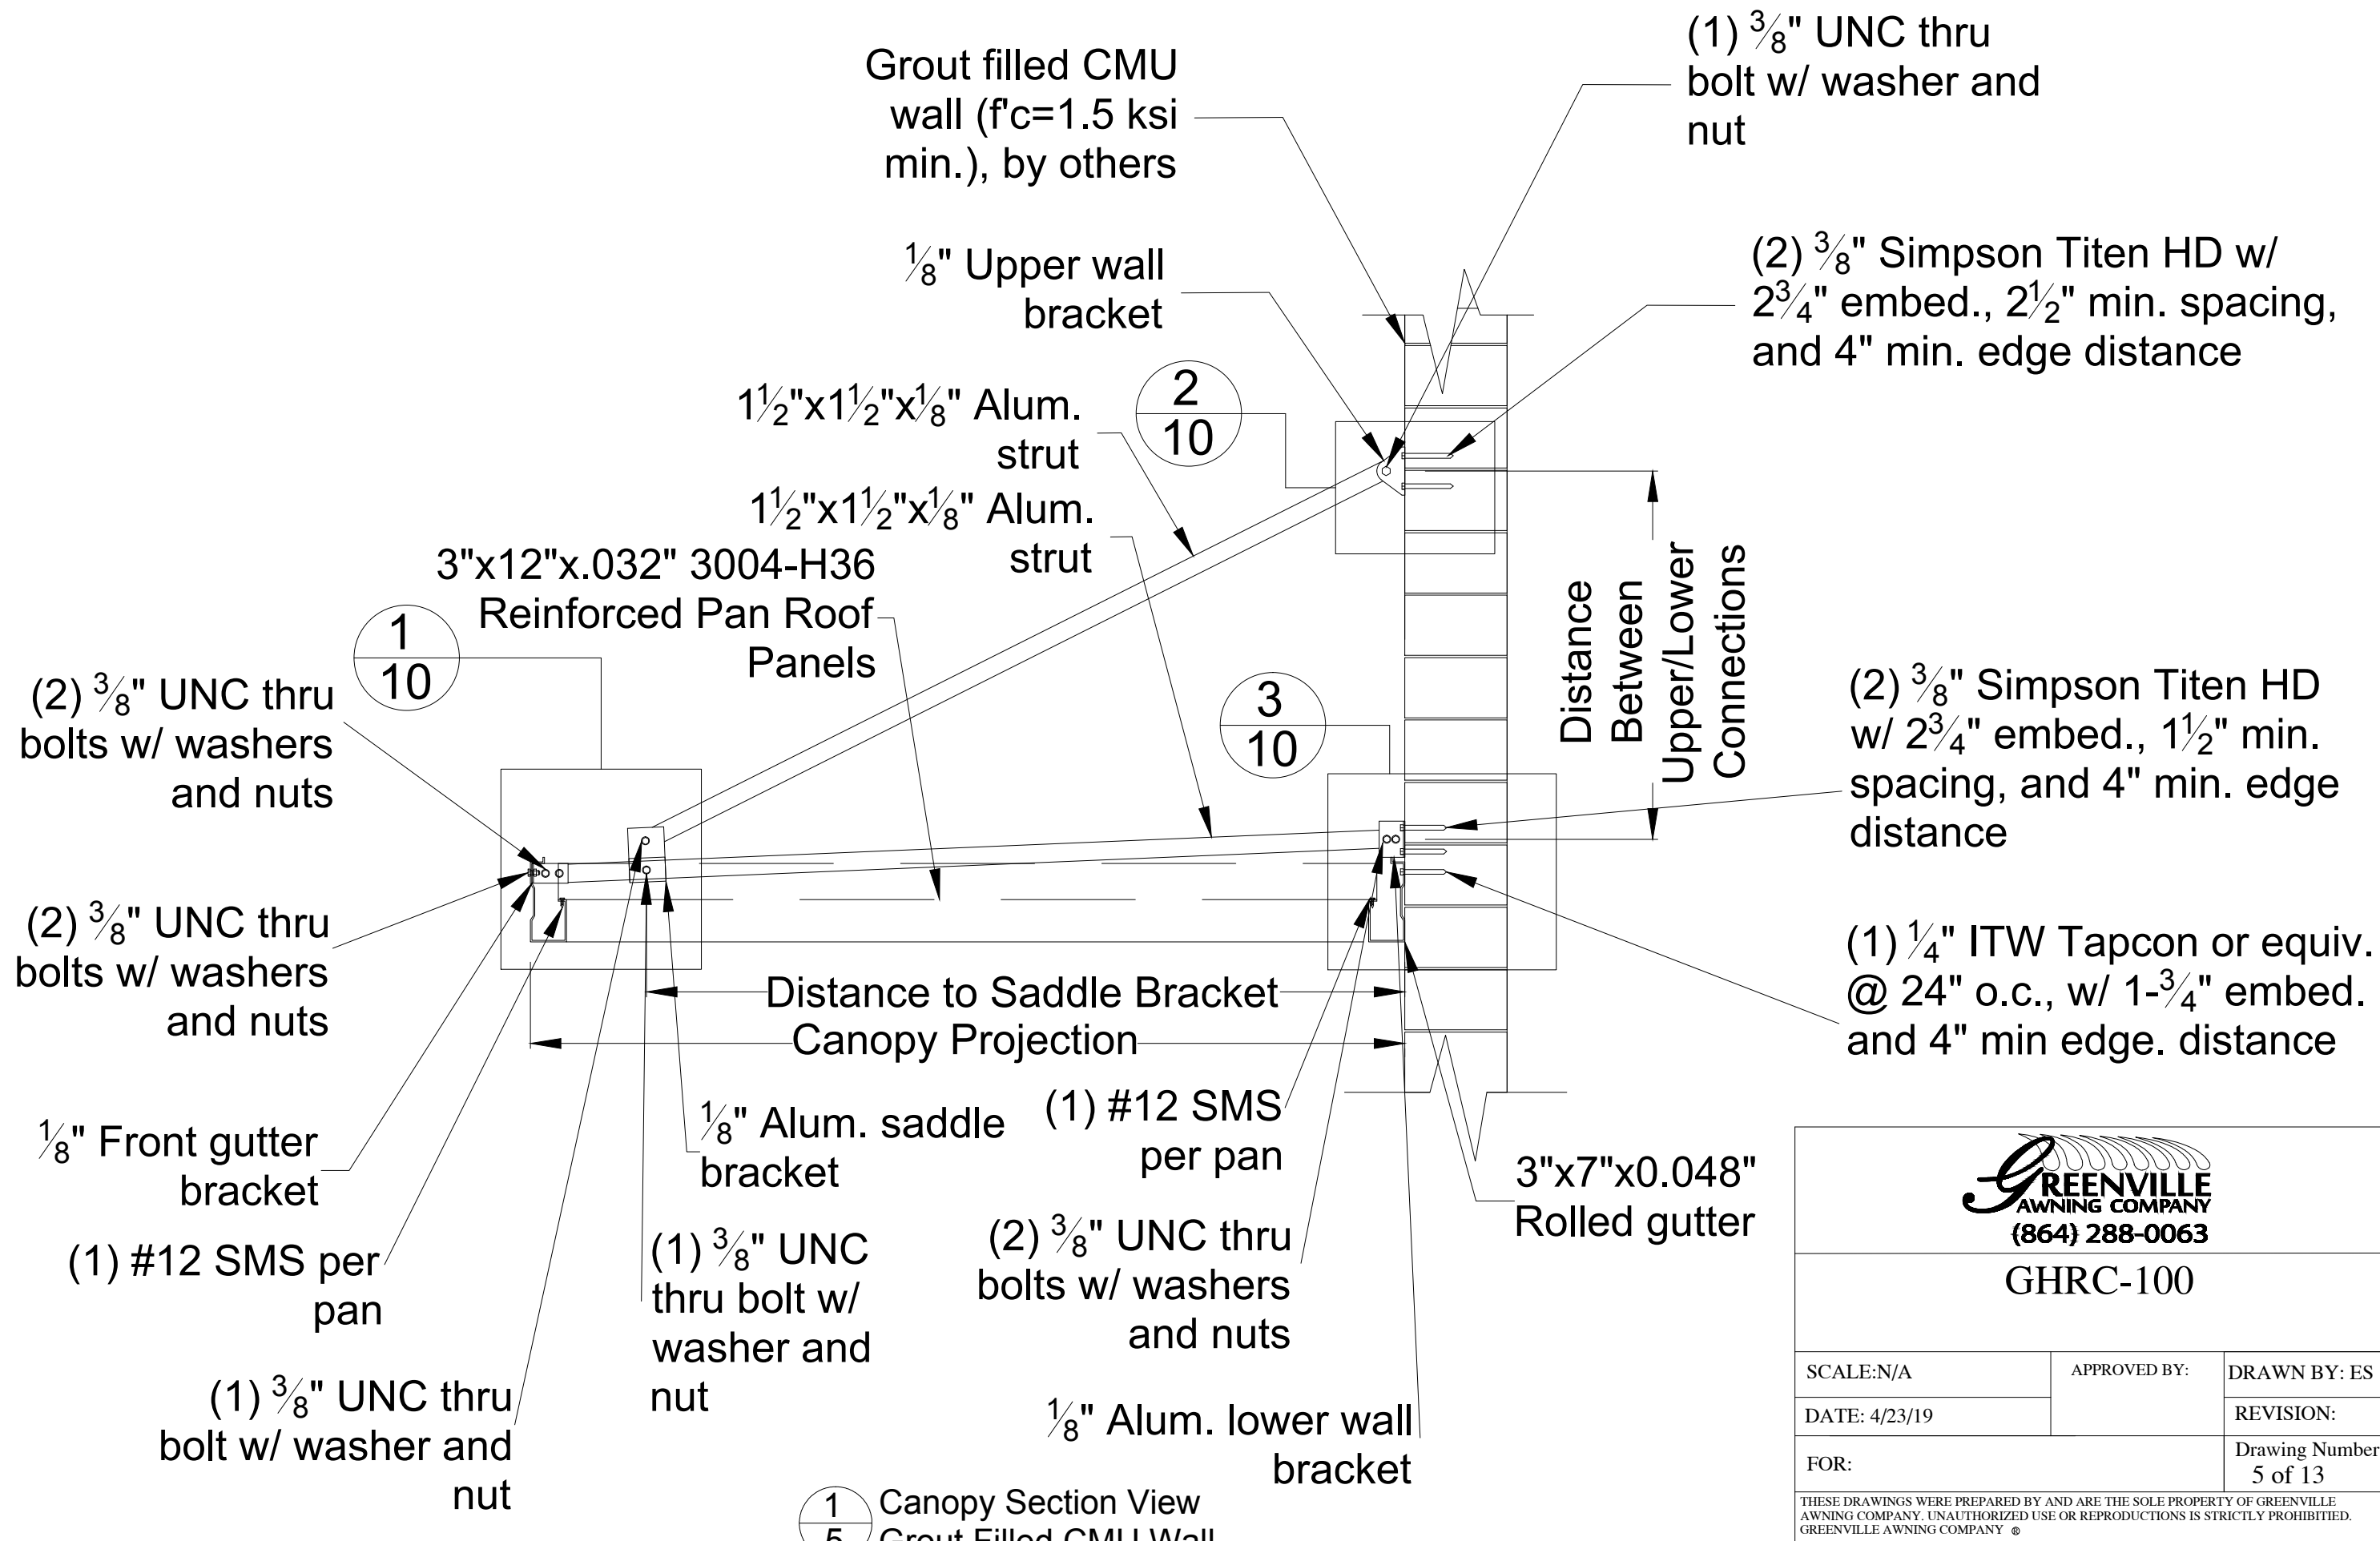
(1) $\frac{3}{8}$" UNC thru bolt w/ washer and nut

Grout filled CMU wall (f'c=1.5 ksi min.), by others

$\frac{1}{8}$" Upper wall bracket

(2) $\frac{3}{8}$" Simpson Titen HD w/ $2\frac{3}{4}$" embed., $2\frac{1}{2}$" min. spacing, and 4" min. edge distance

$1\frac{1}{2}$"x$1\frac{1}{2}$"x$\frac{1}{8}$" Alum. strut

2
10

$1\frac{1}{2}$"x$1\frac{1}{2}$"x$\frac{1}{8}$" Alum. strut

3"x12"x.032" 3004-H36 Reinforced Pan Roof Panels

1
10

(2) $\frac{3}{8}$" UNC thru bolts w/ washers and nuts

3
10

Distance Between Upper/Lower Connections

(2) $\frac{3}{8}$" Simpson Titen HD w/ $2\frac{3}{4}$" embed., $1\frac{1}{2}$" min. spacing, and 4" min. edge distance

(2) $\frac{3}{8}$" UNC thru bolts w/ washers and nuts

(1) $\frac{1}{4}$" ITW Tapcon or equiv. @ 24" o.c., w/ 1-$\frac{3}{4}$" embed. and 4" min edge. distance

Distance to Saddle Bracket

Canopy Projection

$\frac{1}{8}$" Front gutter bracket

(1) #12 SMS per pan

$\frac{1}{8}$" Alum. saddle bracket

(1) #12 SMS per pan

3"x7"x0.048" Rolled gutter

(1) $\frac{3}{8}$" UNC thru bolt w/ washer and nut

(2) $\frac{3}{8}$" UNC thru bolts w/ washers and nuts

(1) $\frac{3}{8}$" UNC thru bolt w/ washer and nut

$\frac{1}{8}$" Alum. lower wall bracket

1
5
Canopy Section View
Grout Filled CMU Wall

GREENVILLE AWNING COMPANY
(864) 288-0063

GHRC-100

| SCALE:N/A | APPROVED BY: | DRAWN BY: ES |
|---|---|---|
| DATE: 4/23/19 | | REVISION: |
| FOR: | | Drawing Number 5 of 13 |

THESE DRAWINGS WERE PREPARED BY AND ARE THE SOLE PROPERTY OF GREENVILLE AWNING COMPANY. UNAUTHORIZED USE OR REPRODUCTIONS IS STRICTLY PROHIBITED. GREENVILLE AWNING COMPANY ©